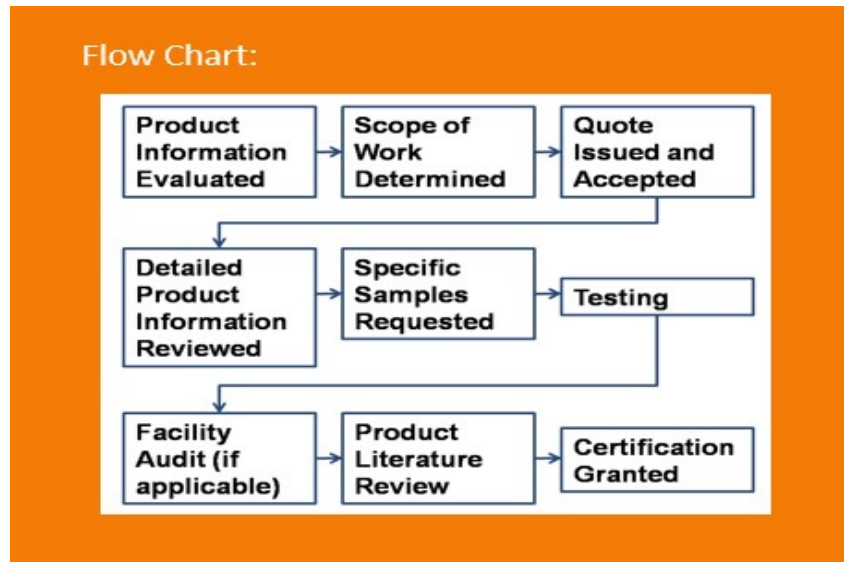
Flow Chart:

Product Information Evaluated

Scope of Work Determined

Quote Issued and Accepted

Detailed Product Information Reviewed

Specific Samples Requested

Testing

Facility Audit (if applicable)

Product Literature Review

Certification Granted